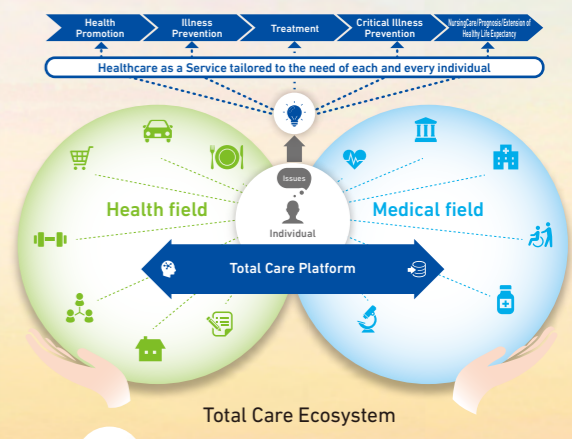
Health Promotion
Illness Prevention
Treatment
Critical Illness Prevention
NursingCare/Prognosis/Extension of Healthy Life Expectancy

Healthcare as a Service tailored to the need of each and every individual

Issues

Individual

Health field

Medical field

Total Care Platform

Total Care Ecosystem